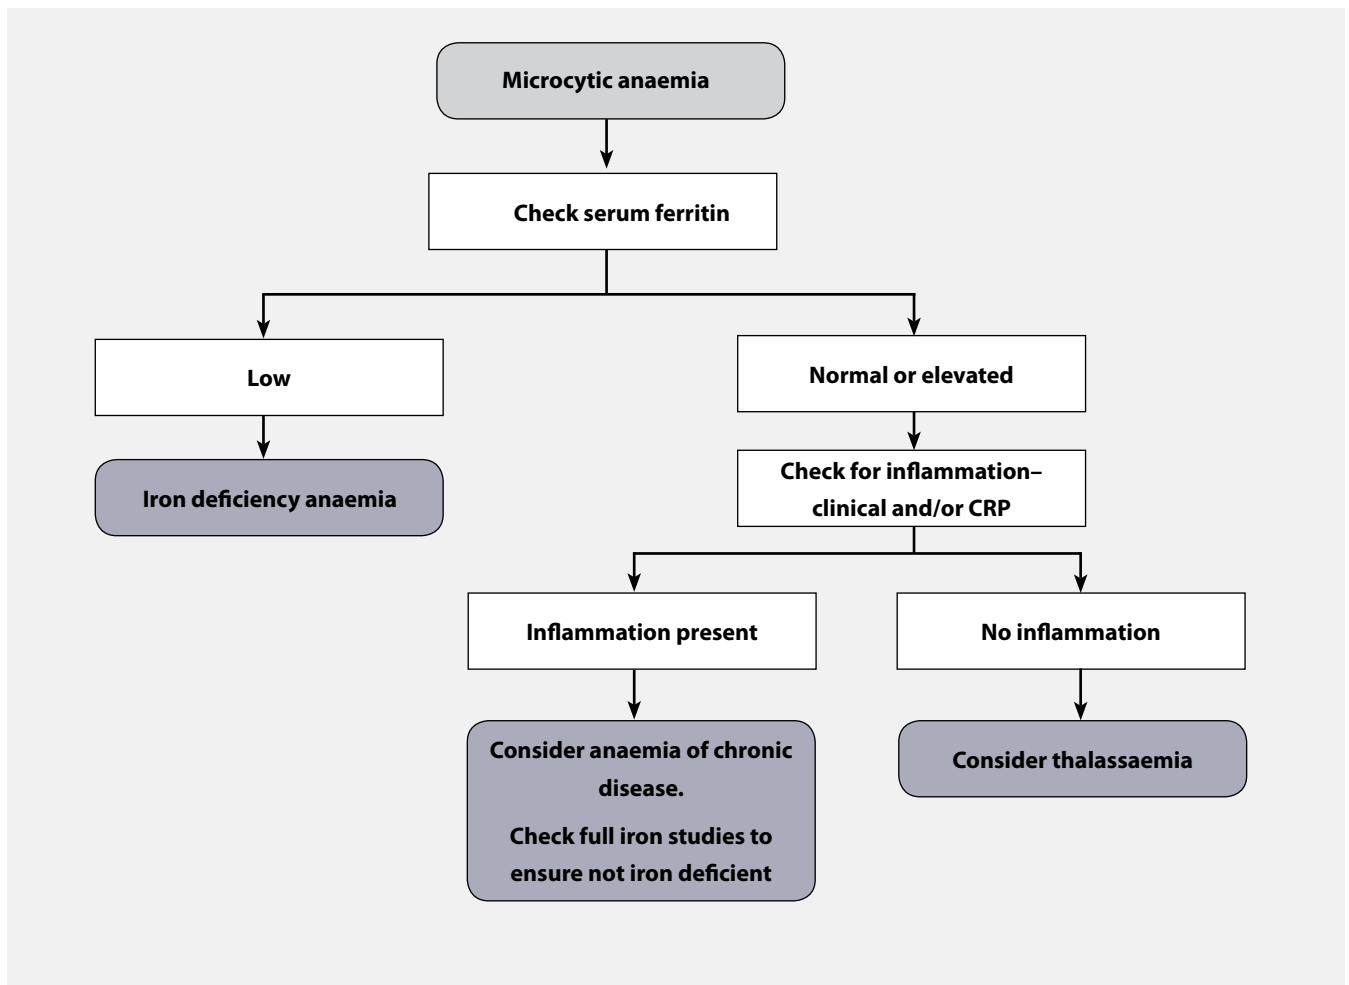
Microcytic anaemia

Check serum ferritin

Low

Iron deficiency anaemia

Normal or elevated

Check for inflammation–clinical and/or CRP

Inflammation present

Consider anaemia of chronic disease.

Check full iron studies to ensure not iron deficient

No inflammation

Consider thalassaemia